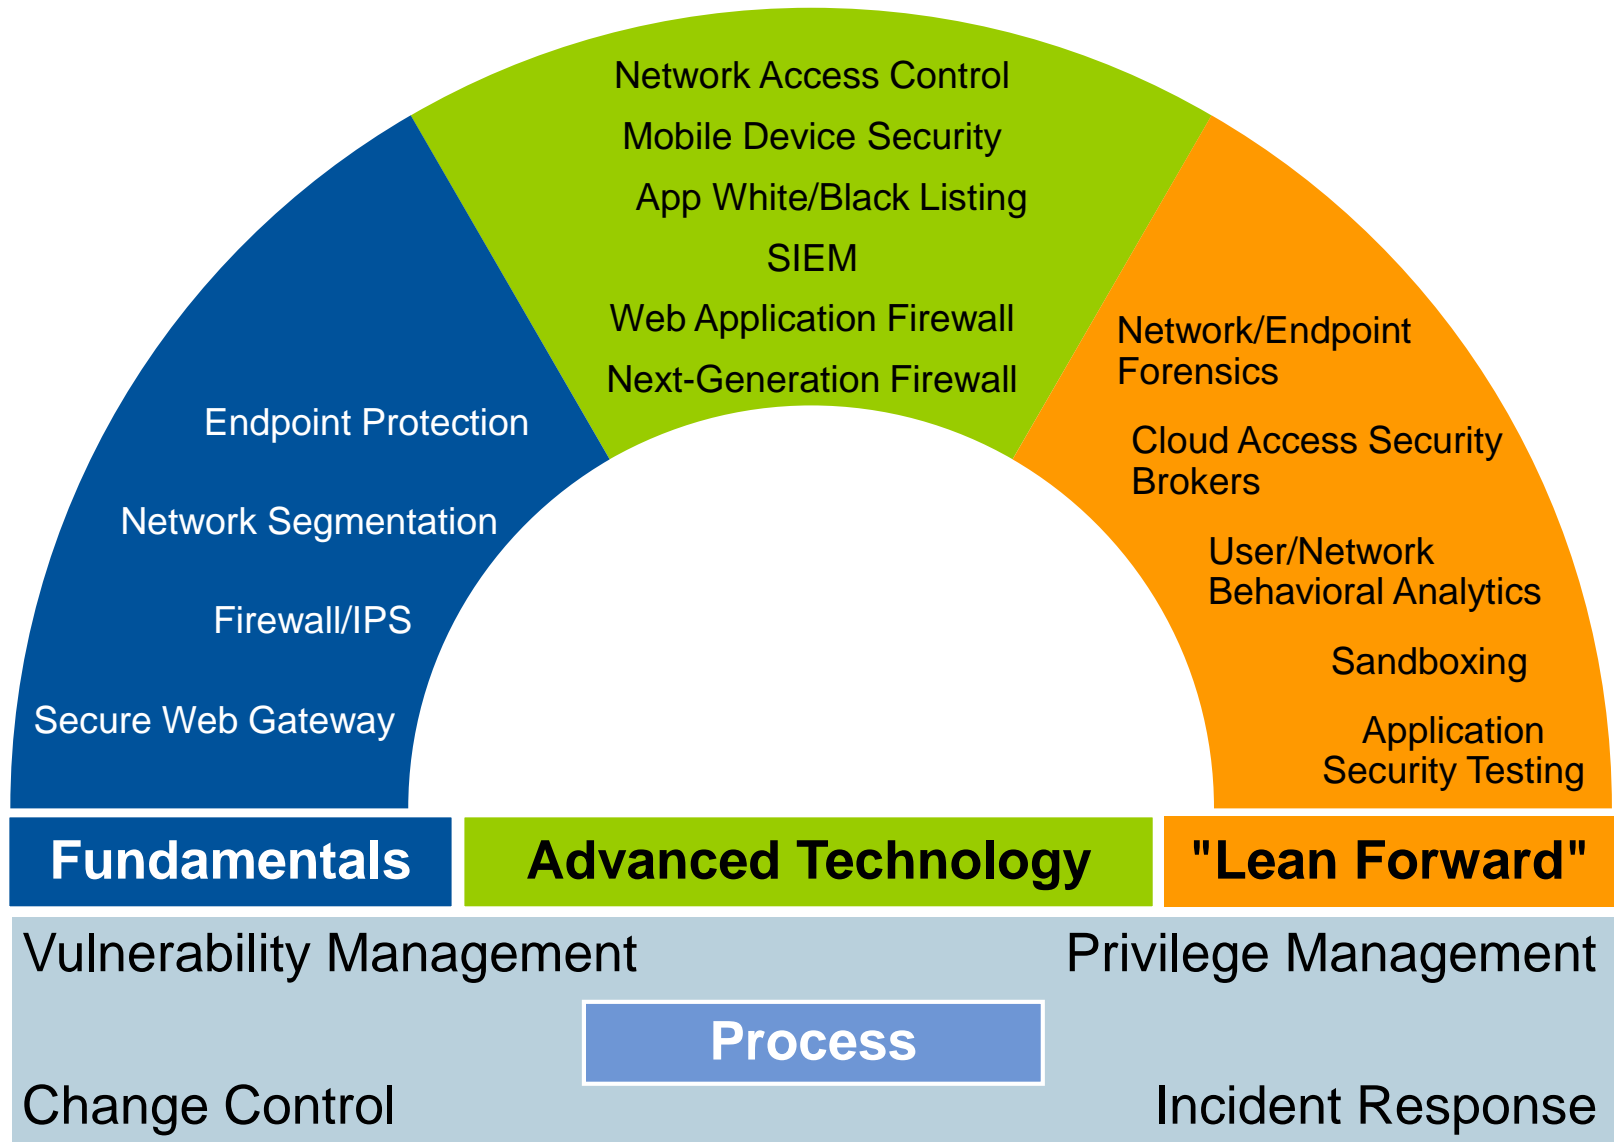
Network Access Control
Mobile Device Security
App White/Black Listing
SIEM
Web Application Firewall
Next-Generation Firewall

Endpoint Protection
Network Segmentation
Firewall/IPS
Secure Web Gateway

Network/Endpoint Forensics
Cloud Access Security Brokers
User/Network Behavioral Analytics
Sandboxing
Application Security Testing

Fundamentals
Advanced Technology
"Lean Forward"

Vulnerability Management
Privilege Management
Process
Change Control
Incident Response